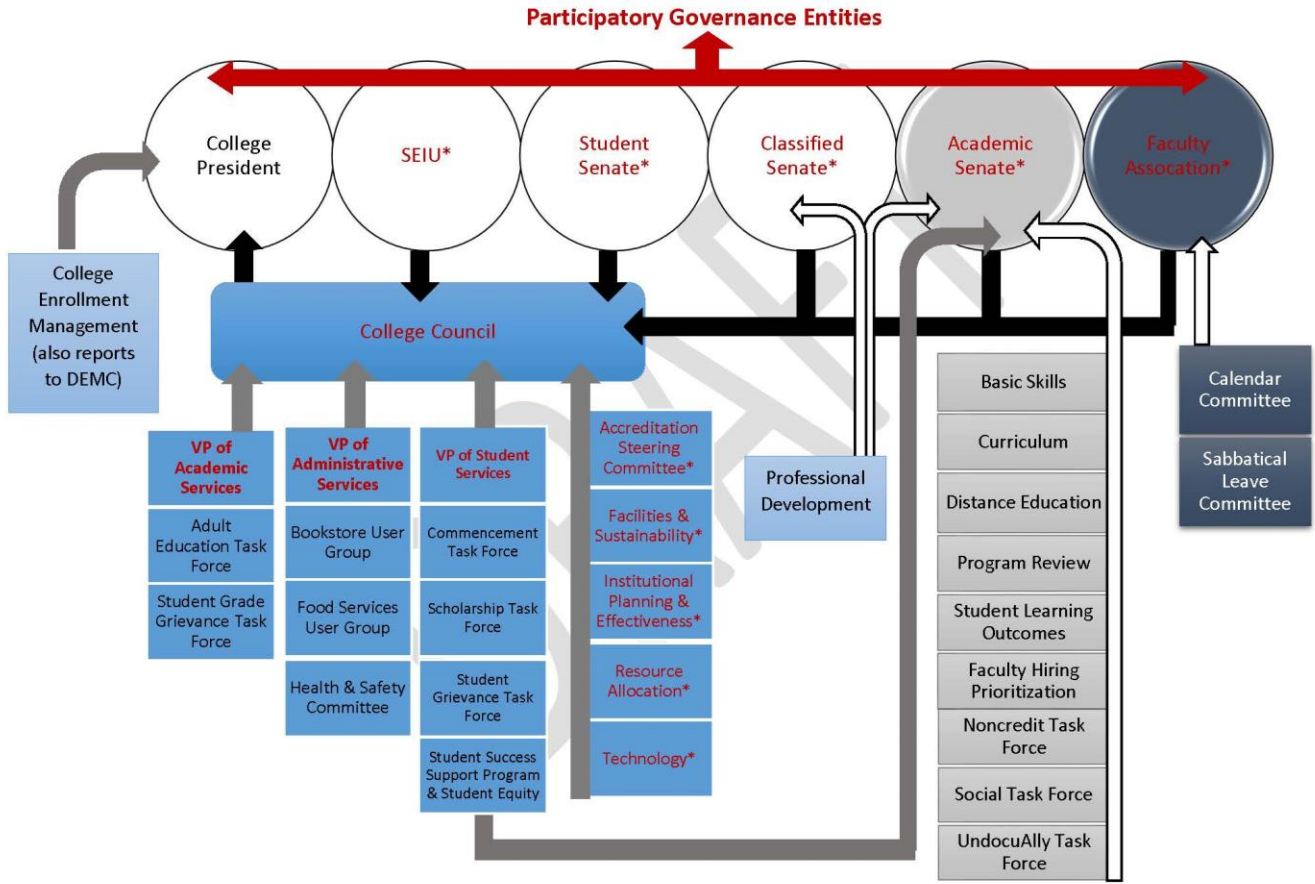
Participatory Governance Entities

College President

SEIU*

Student Senate*

Classified Senate*

Academic Senate*

Faculty Assocation*

College Enrollment Management (also reports to DEMC)

College Council

VP of Academic Services

Adult Education Task Force

Student Grade Grievance Task Force

VP of Administrative Services

Bookstore User Group

Food Services User Group

Health & Safety Committee

VP of Student Services

Commencement Task Force

Scholarship Task Force

Student Grievance Task Force

Student Success Support Program & Student Equity

Accreditation Steering Committee*

Facilities & Sustainability*

Institutional Planning & Effectiveness*

Resource Allocation*

Technology*

Professional Development

Basic Skills

Curriculum

Distance Education

Program Review

Student Learning Outcomes

Faculty Hiring Prioritization

Noncredit Task Force

Social Task Force

UndocuAlly Task Force

Calendar Committee

Sabbatical Leave Committee